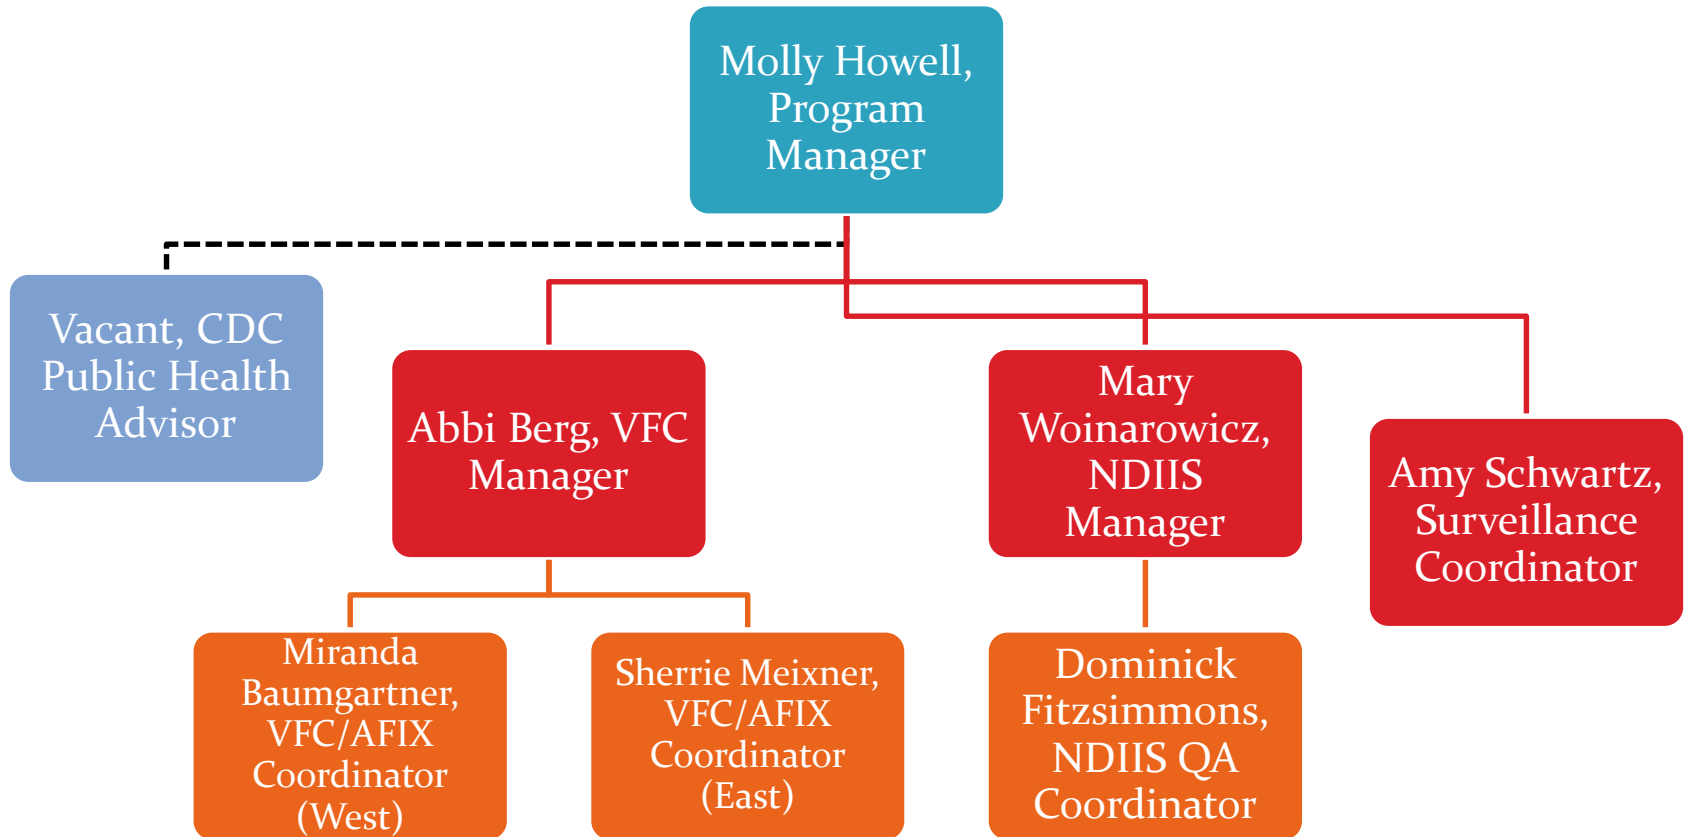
Molly Howell, Program Manager

Vacant, CDC Public Health Advisor

Abbi Berg, VFC Manager

Mary Woinarowicz, NDIIS Manager

Amy Schwartz, Surveillance Coordinator

Miranda Baumgartner, VFC/AFIX Coordinator (West)

Sherrie Meixner, VFC/AFIX Coordinator (East)

Dominick Fitzsimmons, NDIIS QA Coordinator